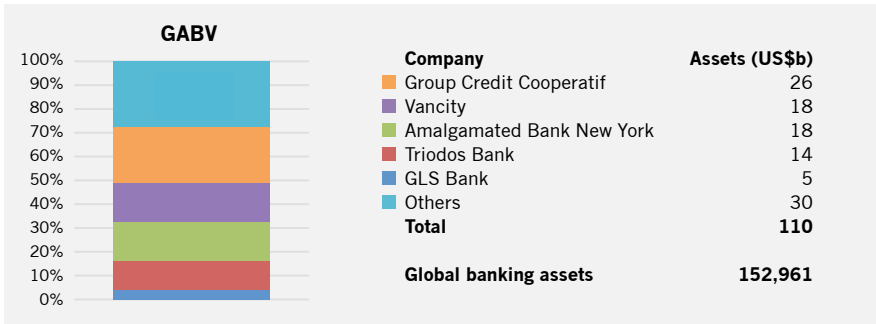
GABV

100%
90%
80%
70%
60%
50%
40%
30%
20%
10%
0%

| Company | Assets (US$b) |
|---|---|
| Group Credit Cooperatif | 26 |
| Vancity | 18 |
| Amalgamated Bank New York | 18 |
| Triodos Bank | 14 |
| GLS Bank | 5 |
| Others | 30 |
| **Total** | **110** |
| | |
| **Global banking assets** | **152,961** |